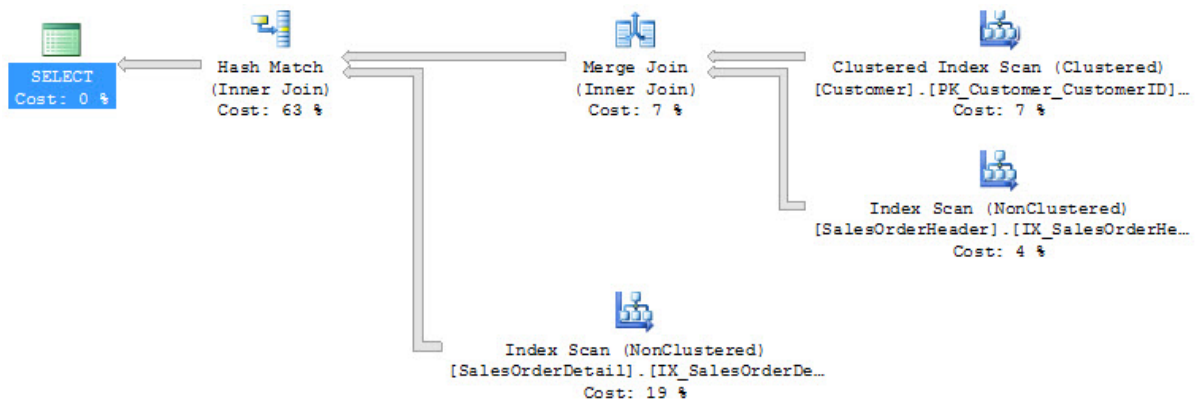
SELECT
Cost: 0 %

Hash Match
(Inner Join)
Cost: 63 %

Merge Join
(Inner Join)
Cost: 7 %

Clustered Index Scan (Clustered)
[Customer].[PK_Customer_CustomerID]...
Cost: 7 %

Index Scan (NonClustered)
[SalesOrderHeader].[IX_SalesOrderHe...
Cost: 4 %

Index Scan (NonClustered)
[SalesOrderDetail].[IX_SalesOrderDe...
Cost: 19 %